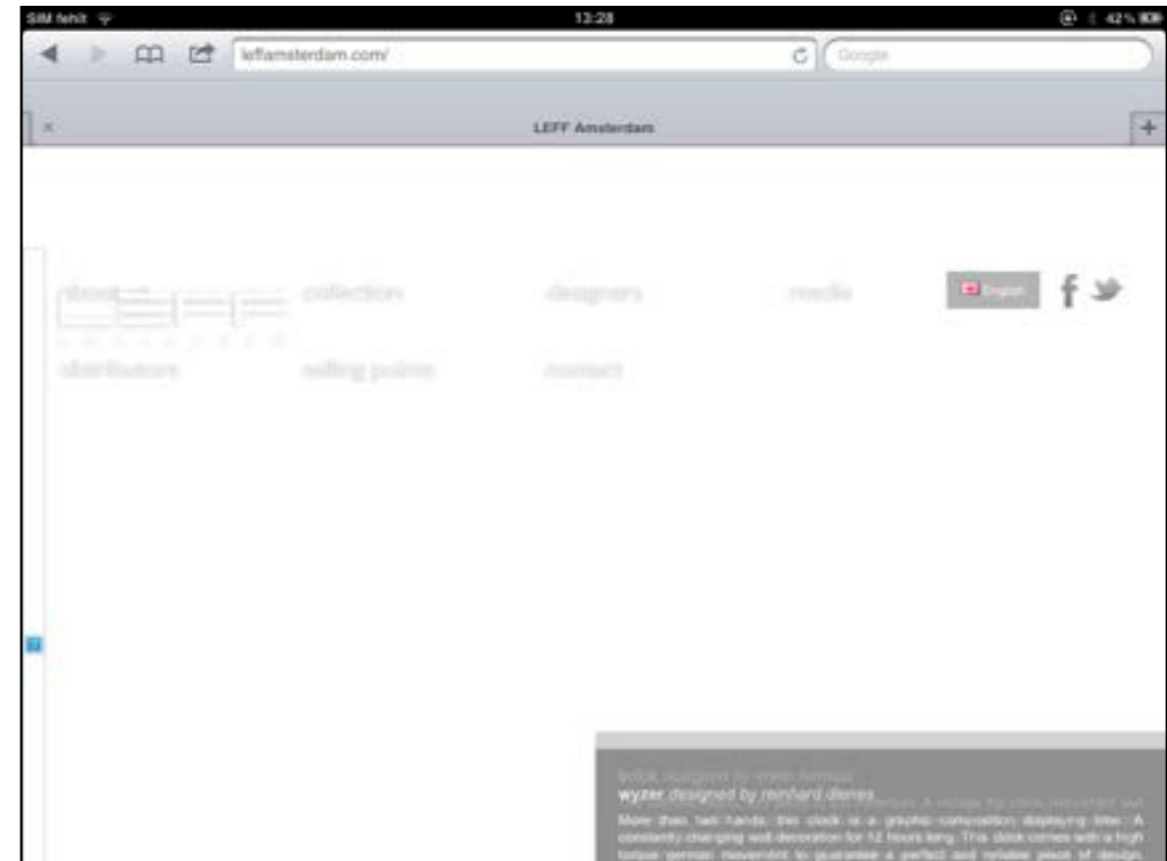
SIM fehlt
13:28
42 %
leffamsterdam.com/
Google
LEFF Amsterdam
about
collection
designers
media
Digital
f
distributors
selling points
contact
wyzer designed by reinhard dienes
More than two hands, this clock is a graphic composition displaying time. A constantly changing wall decoration for 12 hours long. This clock comes with a high torque german movement to guarantee a perfect and visible piece of design.